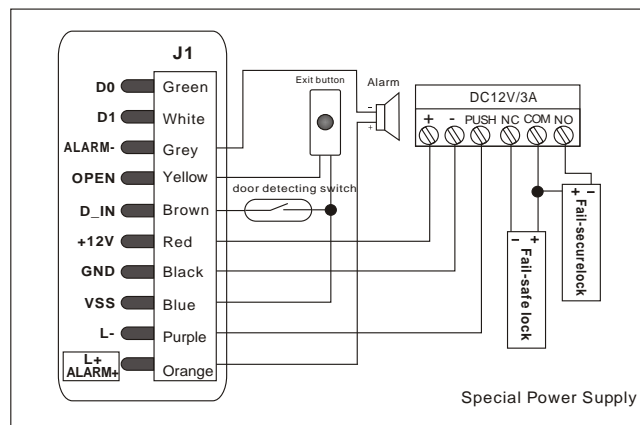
J1

D0 Green
D1 White
ALARM- Grey
OPEN Yellow
D_IN Brown
+12V Red
GND Black
VSS Blue
L- Purple
L+ ALARM+ Orange

Exit button

Alarm

-
+

door detecting switch

DC12V/3A

+ - PUSH NC COM NO

- +
Fail-safe lock

+ -
Fail-securelock

Special Power Supply